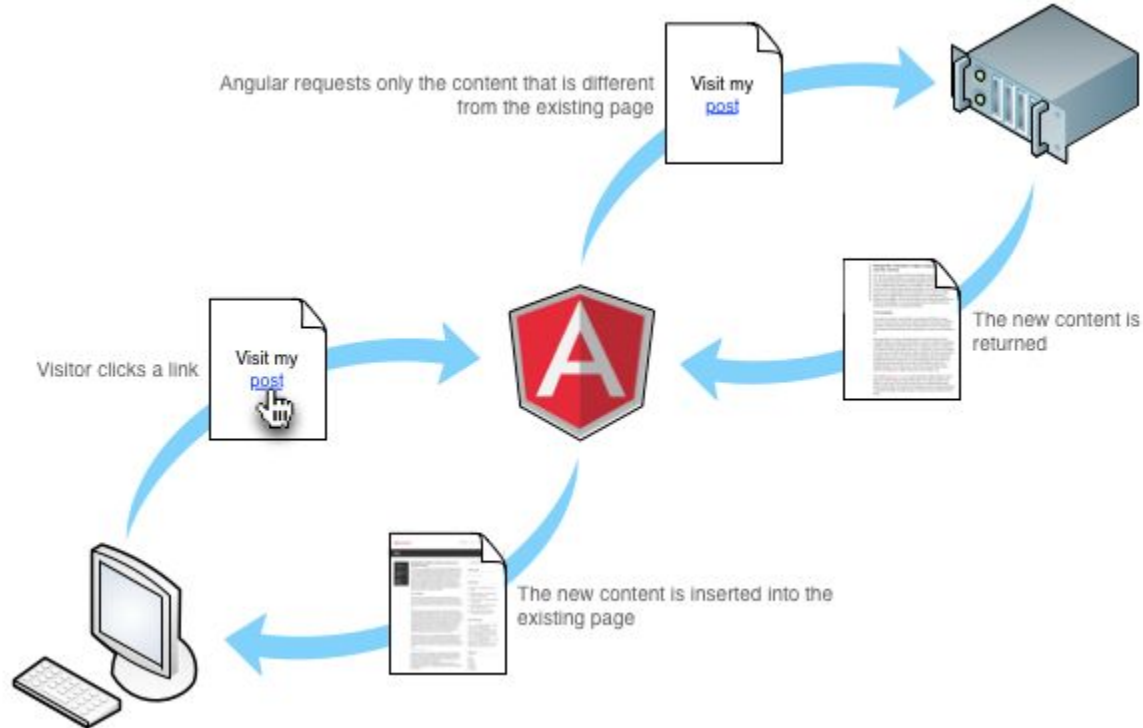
Angular requests only the content that is different from the existing page

Visit my post

The new content is returned

Visitor clicks a link

Visit my post

A

The new content is inserted into the existing page